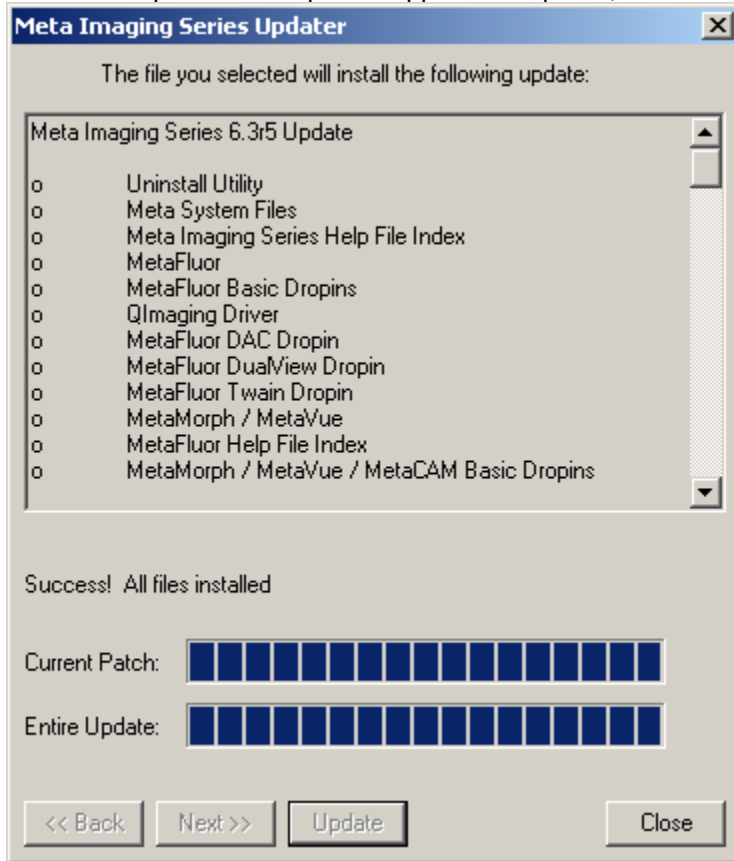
Meta Imaging Series Updater

The file you selected will install the following update:

Meta Imaging Series 6.3r5 Update

o Uninstall Utility
o Meta System Files
o Meta Imaging Series Help File Index
o MetaFluor
o MetaFluor Basic Dropins
o QImaging Driver
o MetaFluor DAC Dropin
o MetaFluor DualView Dropin
o MetaFluor Twain Dropin
o MetaMorph / MetaVue
o MetaFluor Help File Index
o MetaMorph / MetaVue / MetaCAM Basic Dropins

Success! All files installed

Current Patch:

Entire Update:

<< Back
Next >>
Update
Close